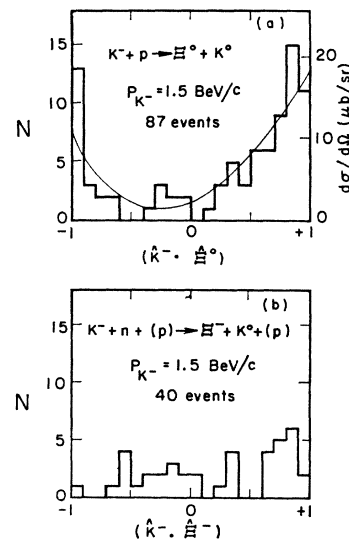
(a)

$K^- + p \rightarrow \Xi^0 + K^0$

$P_{K^-} = 1.5$ BeV/c

87 events

N

15
10
5
0

20
10
0

$d\sigma / d\Omega$ ($\mu$b/sr)

-1
0
+1

$(\hat{K}^- \cdot \hat{\Xi}^0)$

(b)

$K^- + n + (p) \rightarrow \Xi^- + K^0 + (p)$

$P_{K^-} = 1.5$ BeV/c

40 events

N

15
10
5
0

-1
0
+1

$(\hat{K}^- \cdot \hat{\Xi}^-)$